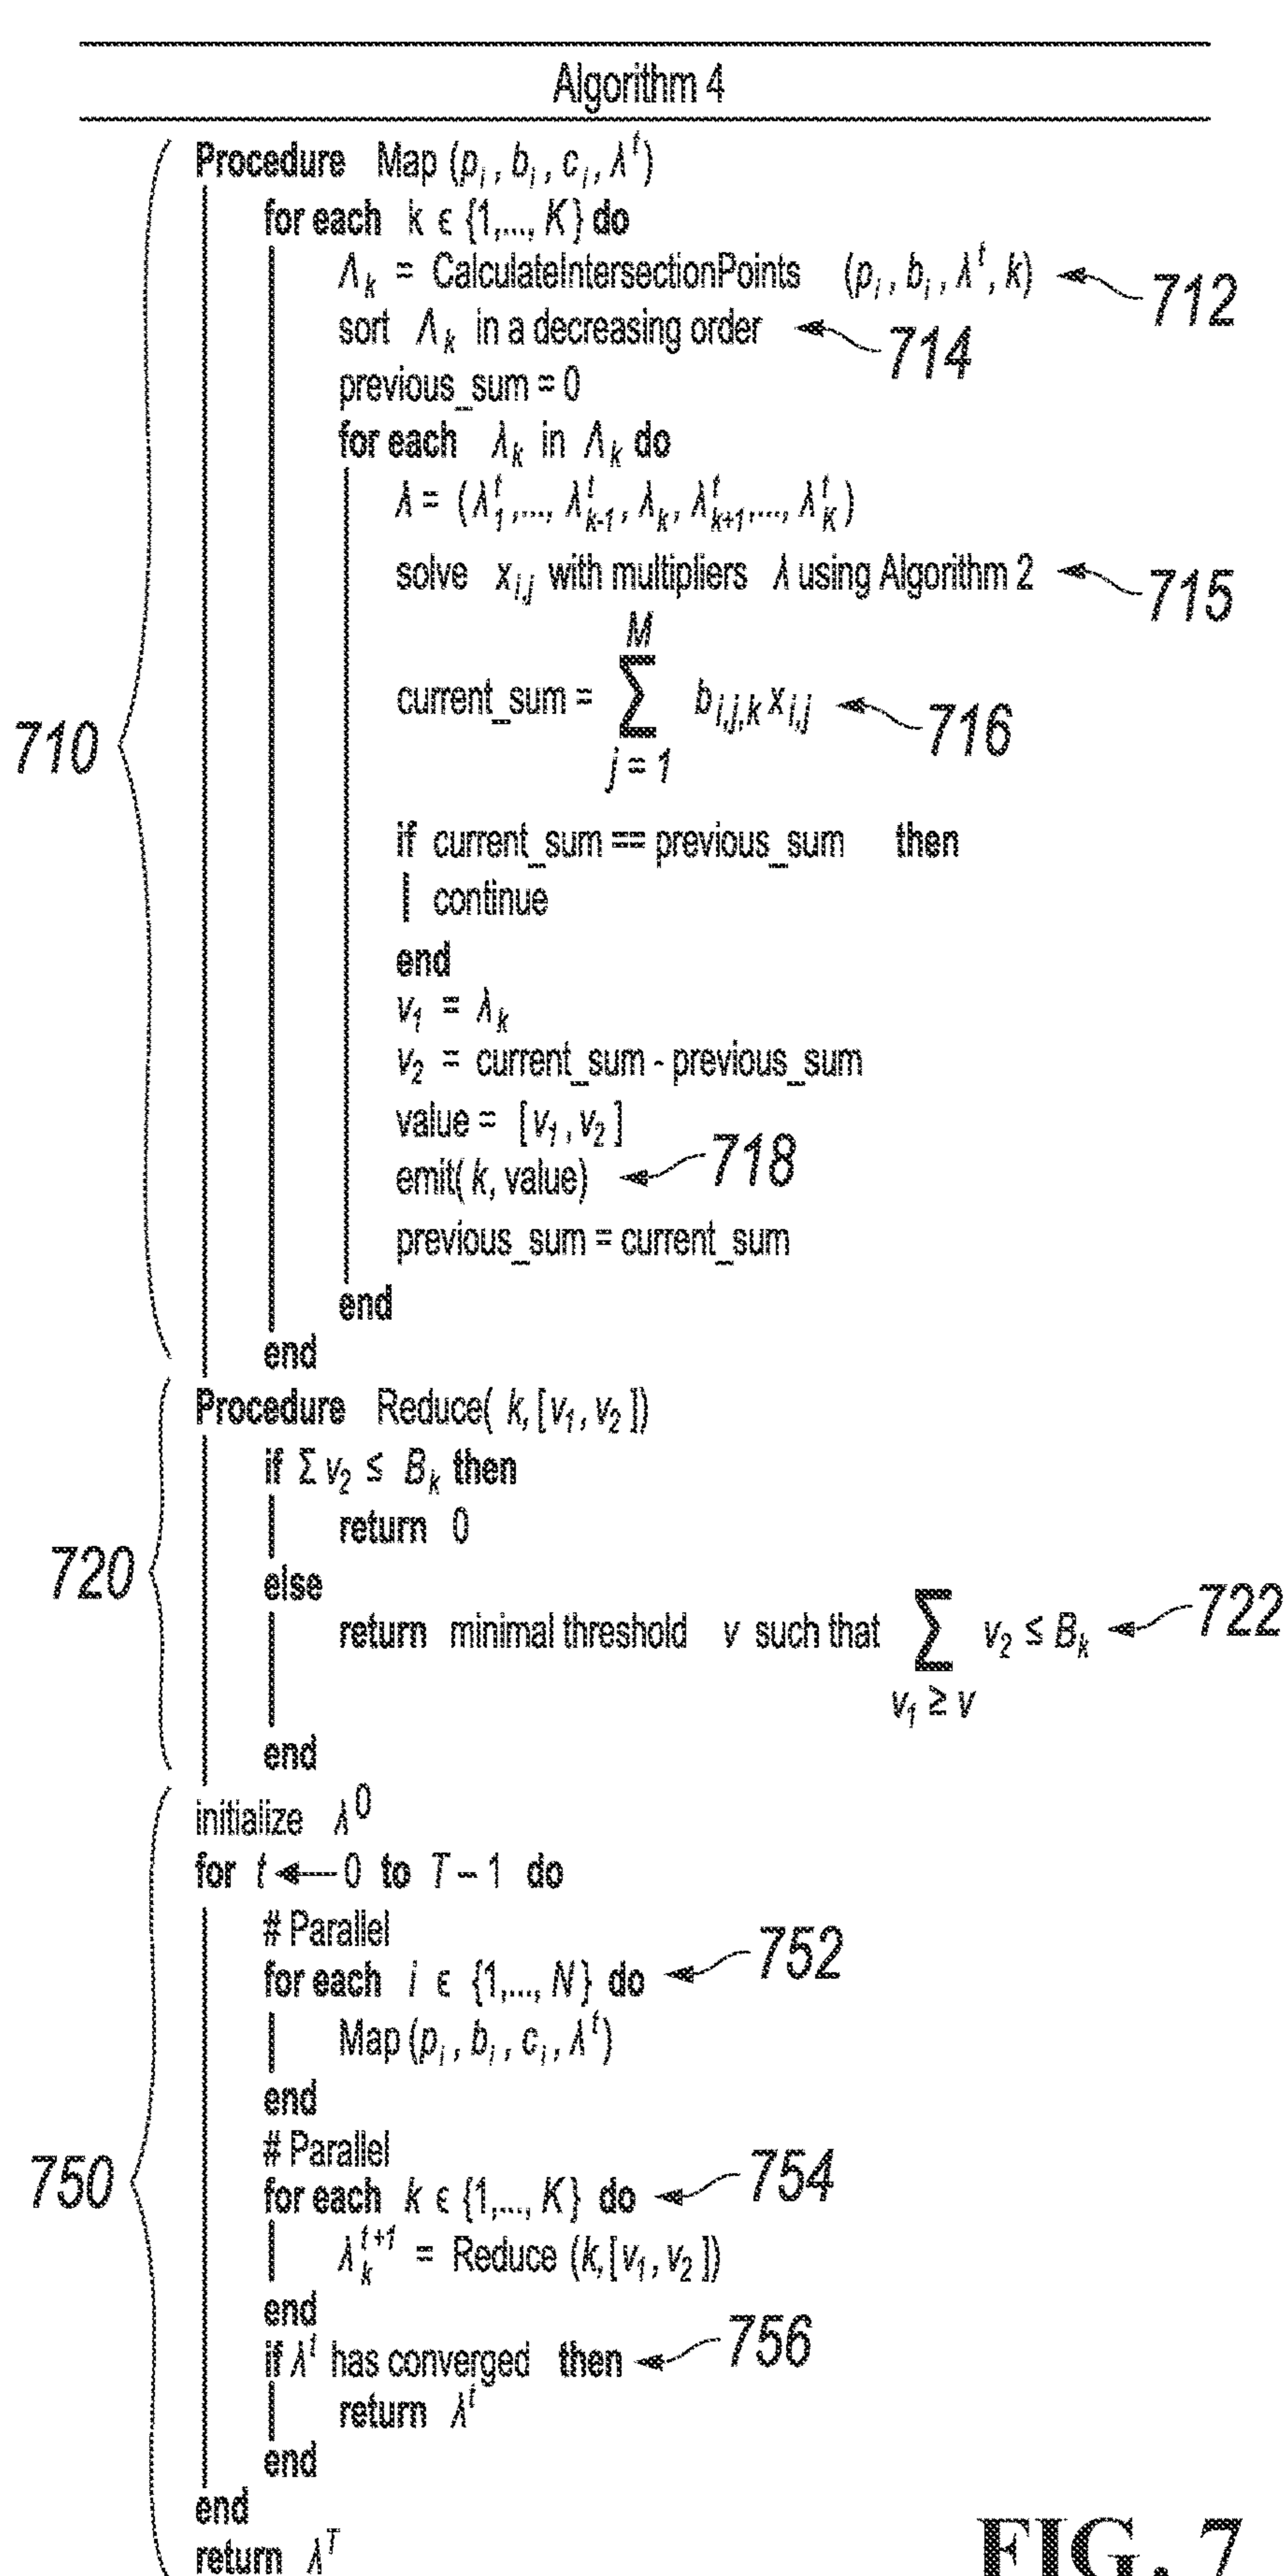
Algorithm 4

710
Procedure Map $(p_i, b_i, c_i, \lambda^t)$
for each $k \in \{1,..., K\}$ do
$\Lambda_k$ = CalculateIntersectionPoints $(p_i, b_i, \lambda^t, k)$ 712
sort $\Lambda_k$ in a decreasing order 714
previous_sum = 0
for each $\lambda_k$ in $\Lambda_k$ do
$\lambda = (\lambda_1^t,..., \lambda_{k-1}^t, \lambda_k, \lambda_{k+1}^t,..., \lambda_K^t)$
solve $x_{i,j}$ with multipliers $\lambda$ using Algorithm 2 715
current_sum = $\sum_{j=1}^{M} b_{i,j,k} x_{i,j}$ 716
if current_sum == previous_sum then
continue
end
$v_1 = \lambda_k$
$v_2$ = current_sum - previous_sum
value = $[v_1, v_2]$
emit( $k$, value) 718
previous_sum = current_sum
end
end

720
Procedure Reduce( $k, [v_1, v_2]$)
if $\Sigma v_2 \leq B_k$ then
return 0
else
return minimal threshold $v$ such that $\sum_{v_1 \geq v} v_2 \leq B_k$ 722
end

750
initialize $\lambda^0$
for $t \leftarrow 0$ to $T-1$ do
# Parallel
for each $i \in \{1,..., N\}$ do 752
Map $(p_i, b_i, c_i, \lambda^t)$
end
# Parallel
for each $k \in \{1,..., K\}$ do 754
$\lambda_k^{t+1}$ = Reduce $(k, [v_1, v_2])$
end
if $\lambda^t$ has converged then 756
return $\lambda^t$
end
end
return $\lambda^T$

FIG. 7